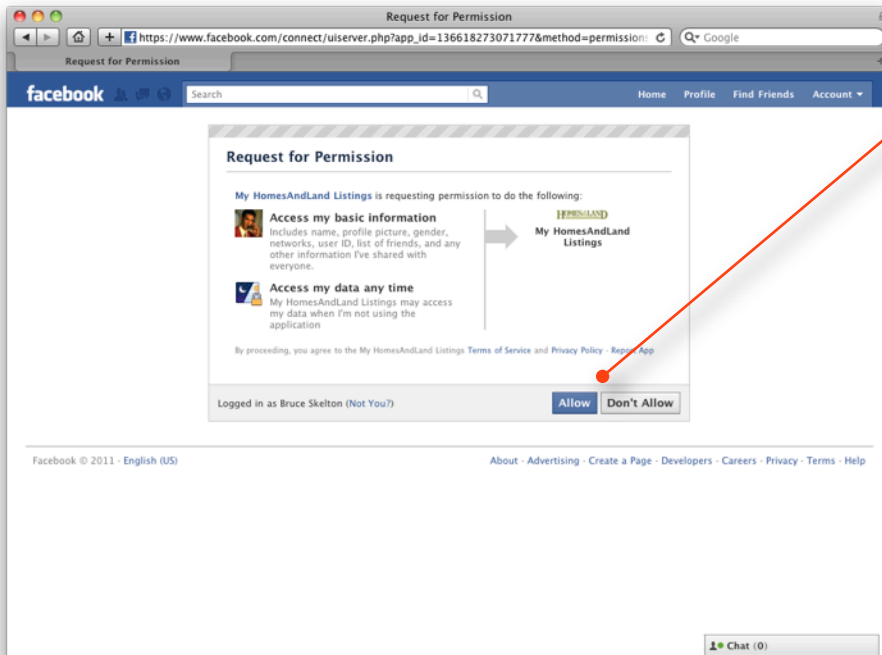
Request for Permission

https://www.facebook.com/connect/uiserver.php?app_id=136618273071777&method=permissions

Google

Request for Permission

facebook

Search

Home Profile Find Friends Account

Request for Permission

My HomesAndLand Listings is requesting permission to do the following:

Access my basic information
Includes name, profile picture, gender, networks, user ID, list of friends, and any other information I've shared with everyone.

Access my data any time
My HomesAndLand Listings may access my data when I'm not using the application

HOMES&LAND
My HomesAndLand Listings

By proceeding, you agree to the My HomesAndLand Listings Terms of Service and Privacy Policy · Report App

Logged in as Bruce Skelton (Not You?)

Allow Don't Allow

Facebook © 2011 · English (US)

About · Advertising · Create a Page · Developers · Careers · Privacy · Terms · Help

Chat (0)